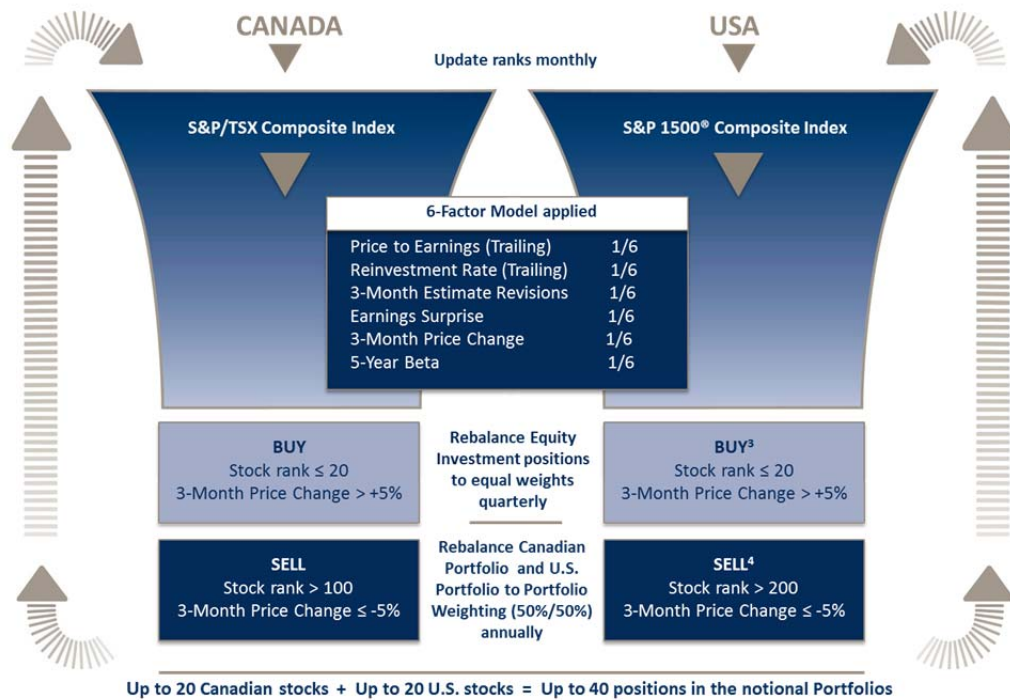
CANADA

USA

Update ranks monthly

S&P/TSX Composite Index

S&P 1500® Composite Index

6-Factor Model applied

| | |
|---|---|
| Price to Earnings (Trailing) | 1/6 |
| Reinvestment Rate (Trailing) | 1/6 |
| 3-Month Estimate Revisions | 1/6 |
| Earnings Surprise | 1/6 |
| 3-Month Price Change | 1/6 |
| 5-Year Beta | 1/6 |

BUY
Stock rank ≤ 20
3-Month Price Change > +5%

Rebalance Equity Investment positions to equal weights quarterly

BUY$^3$
Stock rank ≤ 20
3-Month Price Change > +5%

SELL
Stock rank > 100
3-Month Price Change ≤ -5%

Rebalance Canadian Portfolio and U.S. Portfolio to Portfolio Weighting (50%/50%) annually

SELL$^4$
Stock rank > 200
3-Month Price Change ≤ -5%

Up to 20 Canadian stocks + Up to 20 U.S. stocks = Up to 40 positions in the notional Portfolios